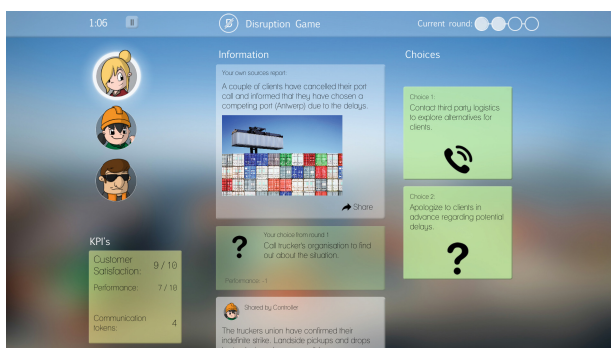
1:06

Disruption Game

Current round:

Information

Your own sources report:

A couple of clients have cancelled their port call and informed that they have chosen a competing port (Antwerp) due to the delays.

Share

?

Your choice from round 1:

Call trucker's organisation to find out about the situation.

Performance: -1

Shared by Controller

The truckers union have confirmed their indefinite strike. Landside pickups and drops

Choices

Choice 1:

Contact third party logistics to explore alternatives for clients.

Choice 2:

Apologize to clients in advance regarding potential delays.

?

KPI's

Customer Satisfaction: 9 / 10

Performance: 7 / 10

Communication tokens: 4